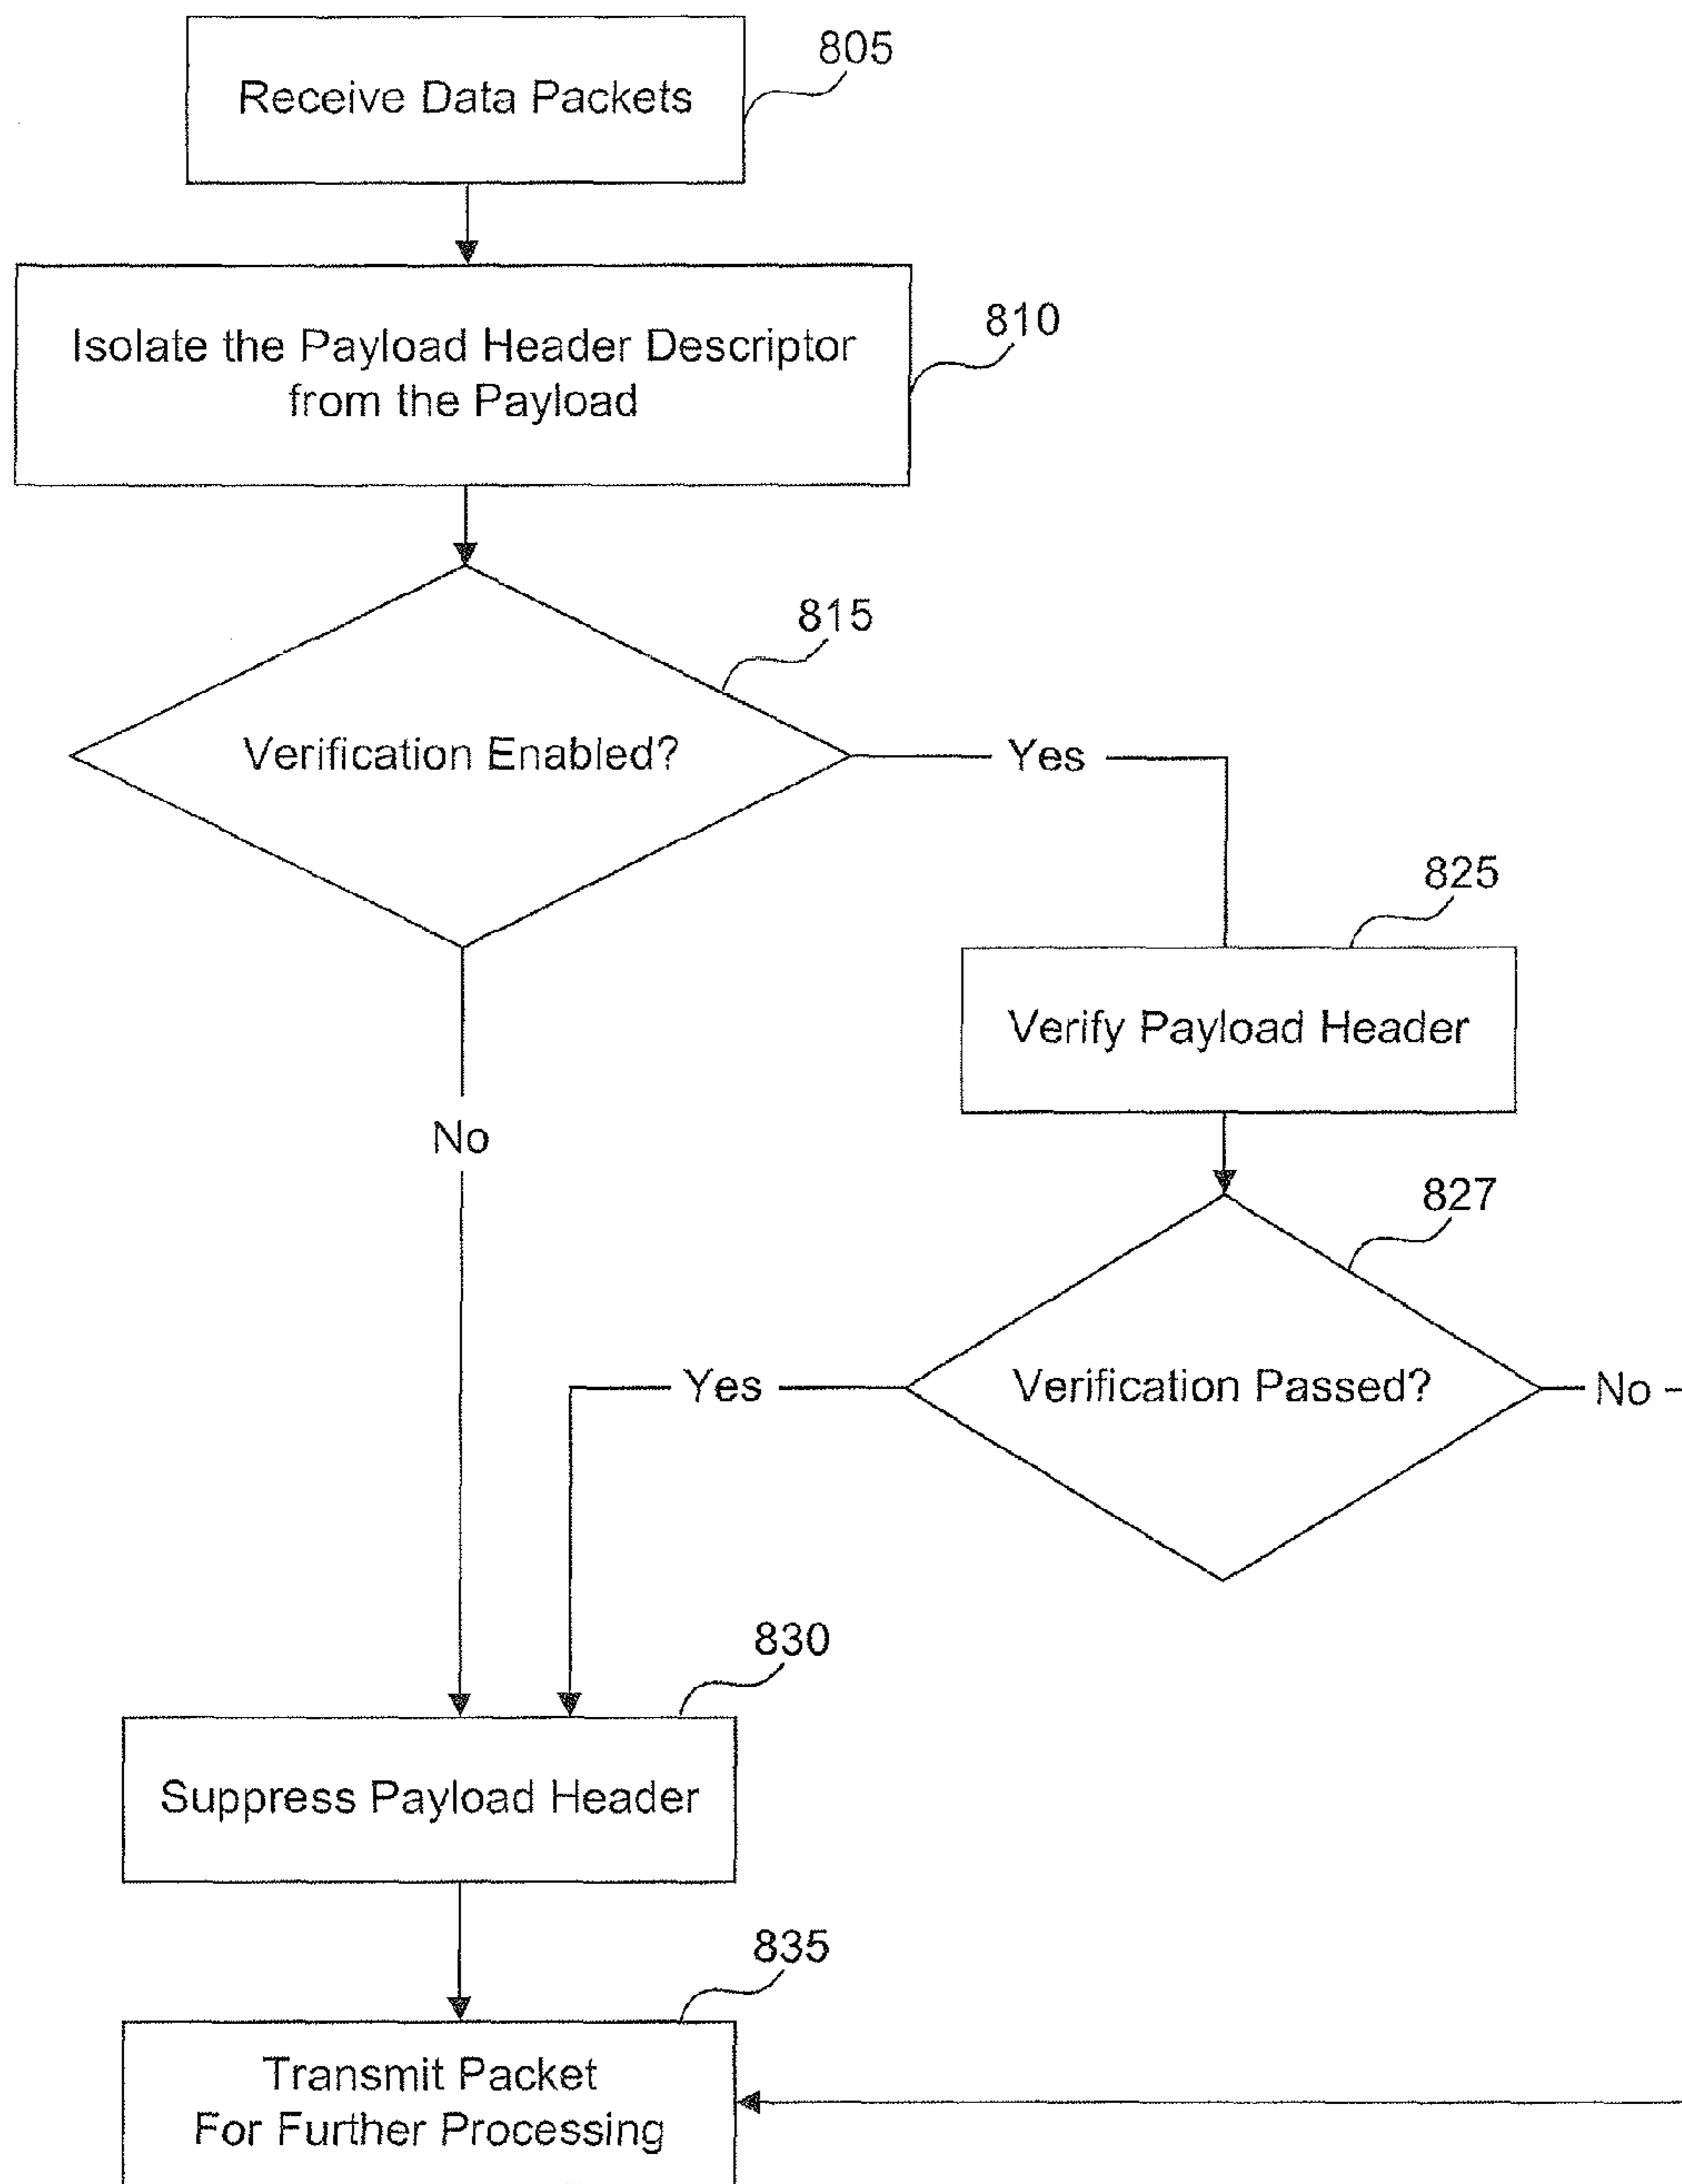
805
Receive Data Packets

810
Isolate the Payload Header Descriptor from the Payload

815
Verification Enabled?

Yes

No

825
Verify Payload Header

827
Verification Passed?

Yes

No

830
Suppress Payload Header

835
Transmit Packet For Further Processing